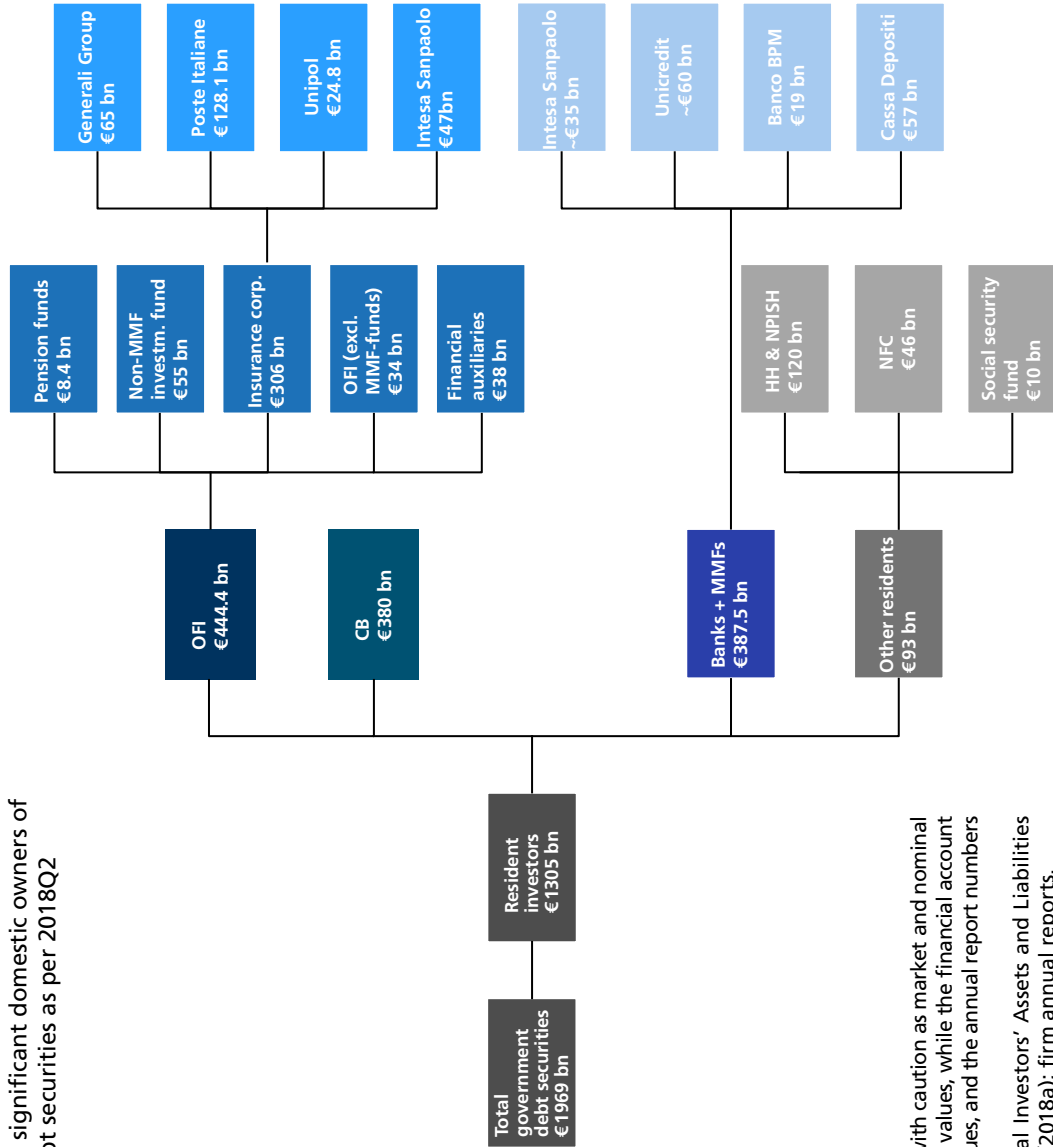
significant domestic owners of
ot securities as per 2018Q2

Total government debt securities €1969 bn

Resident investors €1305 bn

OFI €444.4 bn

CB €380 bn

Banks + MMFs €387.5 bn

Other residents €93 bn

Pension funds €8.4 bn

Non-MMF investm. fund €55 bn

Insurance corp. €306 bn

OFI (excl. MMF-funds) €34 bn

Financial auxiliaries €38 bn

HH & NPISH €120 bn

NFC €46 bn

Social security fund €10 bn

Generali Group €65 bn

Poste Italiane €128.1 bn

Unipol €24.8 bn

Intesa Sanpaolo €47bn

Intesa Sanpaolo ~€35 bn

Unicredit ~€60 bn

Banco BPM €19 bn

Cassa Depositi €57 bn

ith caution as market and nominal values, while the financial account ues, and the annual report numbers

al Investors' Assets and Liabilities 2018a); firm annual reports.